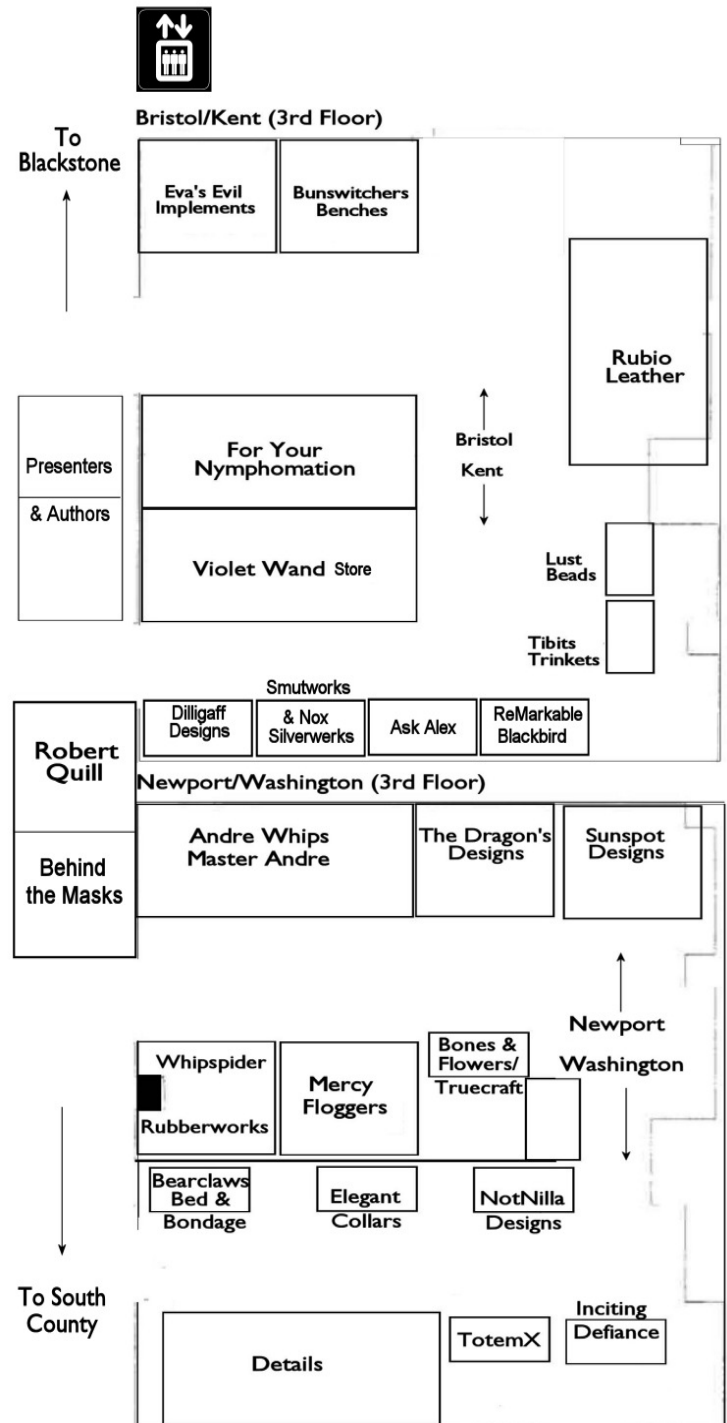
Bristol/Kent (3rd Floor)

To Blackstone

Eva's Evil Implements

Bunswitchers Benches

Rubio Leather

Presenters

& Authors

For Your Nymphomation

Bristol

Kent

Violet Wand Store

Lust Beads

Tibits Trinkets

Smutworks

Dilligaff Designs

& Nox Silverwerks

Ask Alex

ReMarkable Blackbird

Robert Quill

Behind the Masks

Newport/Washington (3rd Floor)

Andre Whips Master Andre

The Dragon's Designs

Sunspot Designs

Newport

Washington

Whipspider

Rubberworks

Mercy Floggers

Bones & Flowers/ Truecraft

Bearclaws Bed & Bondage

Elegant Collars

NotNilla Designs

To South County

Details

TotemX

Inciting Defiance